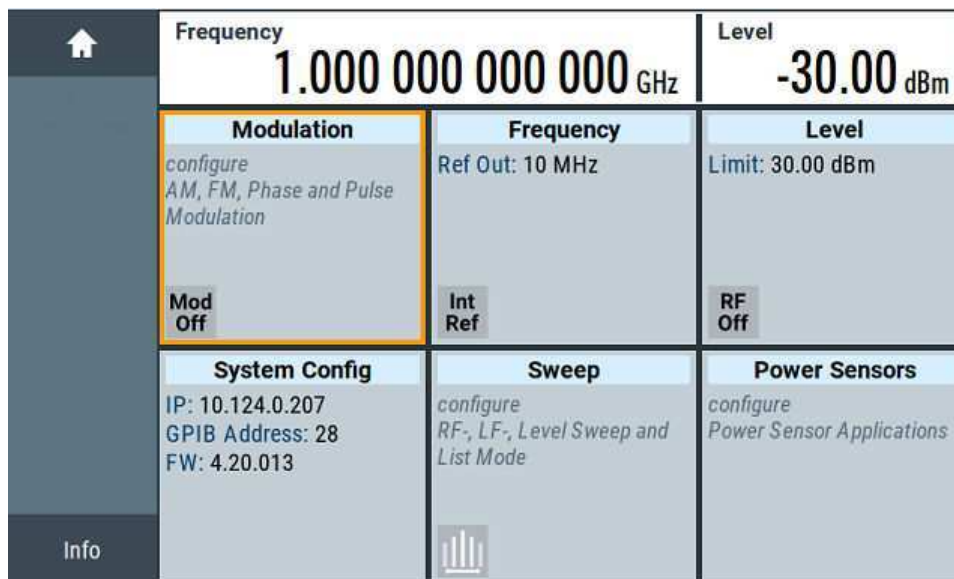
Frequency
1.000 000 000 000 GHz

Level
-30.00 dBm

Modulation
configure
AM, FM, Phase and Pulse Modulation
Mod Off

Frequency
Ref Out: 10 MHz
Int Ref

Level
Limit: 30.00 dBm
RF Off

System Config
IP: 10.124.0.207
GPIB Address: 28
FW: 4.20.013

Sweep
configure
RF-, LF-, Level Sweep and List Mode

Power Sensors
configure
Power Sensor Applications

Info